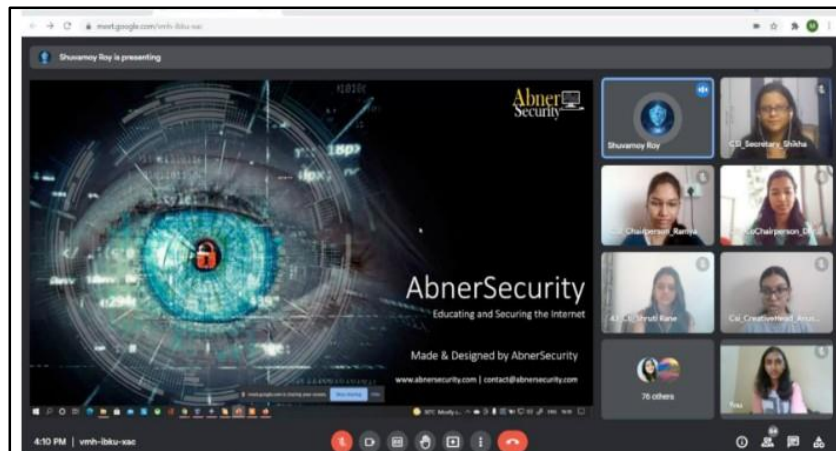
meet.google.com/vmh-ibku-xac

Shuvamoy Roy is presenting

Abner Security

AbnerSecurity

Educating and Securing the Internet

Made & Designed by AbnerSecurity

www.abnersecurity.com | contact@abnersecurity.com

Shuvamoy Roy

CSI_Secretary_Shikha

CSI_Chairperson_Ramya

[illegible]_CoChairperson_D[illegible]

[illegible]_Shruti Rane

CSI_CreativeHead_Anu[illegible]

76 others

4:10 PM | vmh-ibku-xac